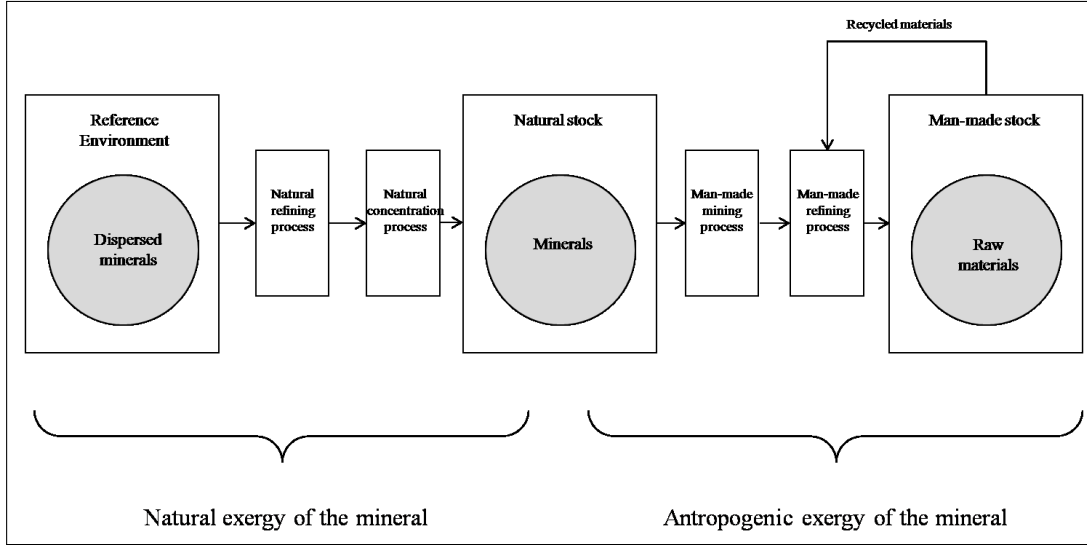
Recycled materials

Reference Environment

Dispersed minerals

Natural refining process

Natural concentration process

Natural stock

Minerals

Man-made mining process

Man-made refining process

Man-made stock

Raw materials

Natural exergy of the mineral

Antropogenic exergy of the mineral